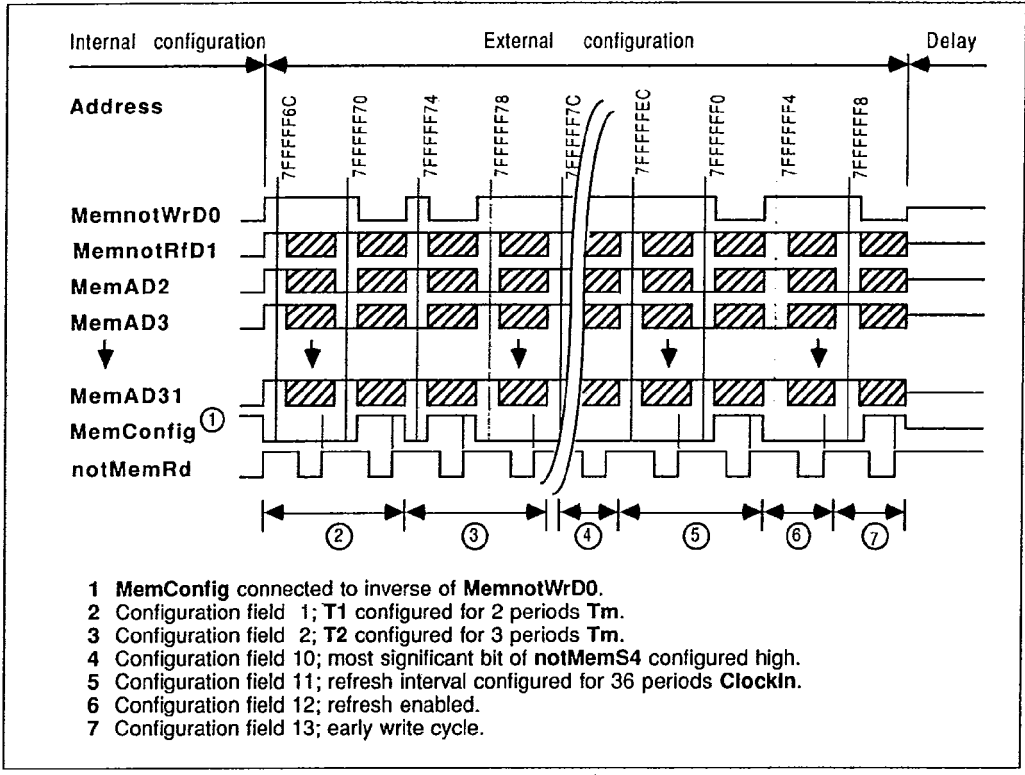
Internal configuration

External configuration

Delay

Address

7FFFFF6C

7FFFFF70

7FFFFF74

7FFFFF78

7FFFFF7C

7FFFFFEC

7FFFFFF0

7FFFFFF4

7FFFFFF8

MemnotWrD0

MemnotRfD1

MemAD2

MemAD3

MemAD31

MemConfig ①

notMemRd

②

③

④

⑤

⑥

⑦

1 **MemConfig** connected to inverse of **MemnotWrD0**.
2 Configuration field 1; **T1** configured for 2 periods **Tm**.
3 Configuration field 2; **T2** configured for 3 periods **Tm**.
4 Configuration field 10; most significant bit of **notMemS4** configured high.
5 Configuration field 11; refresh interval configured for 36 periods **ClockIn**.
6 Configuration field 12; refresh enabled.
7 Configuration field 13; early write cycle.